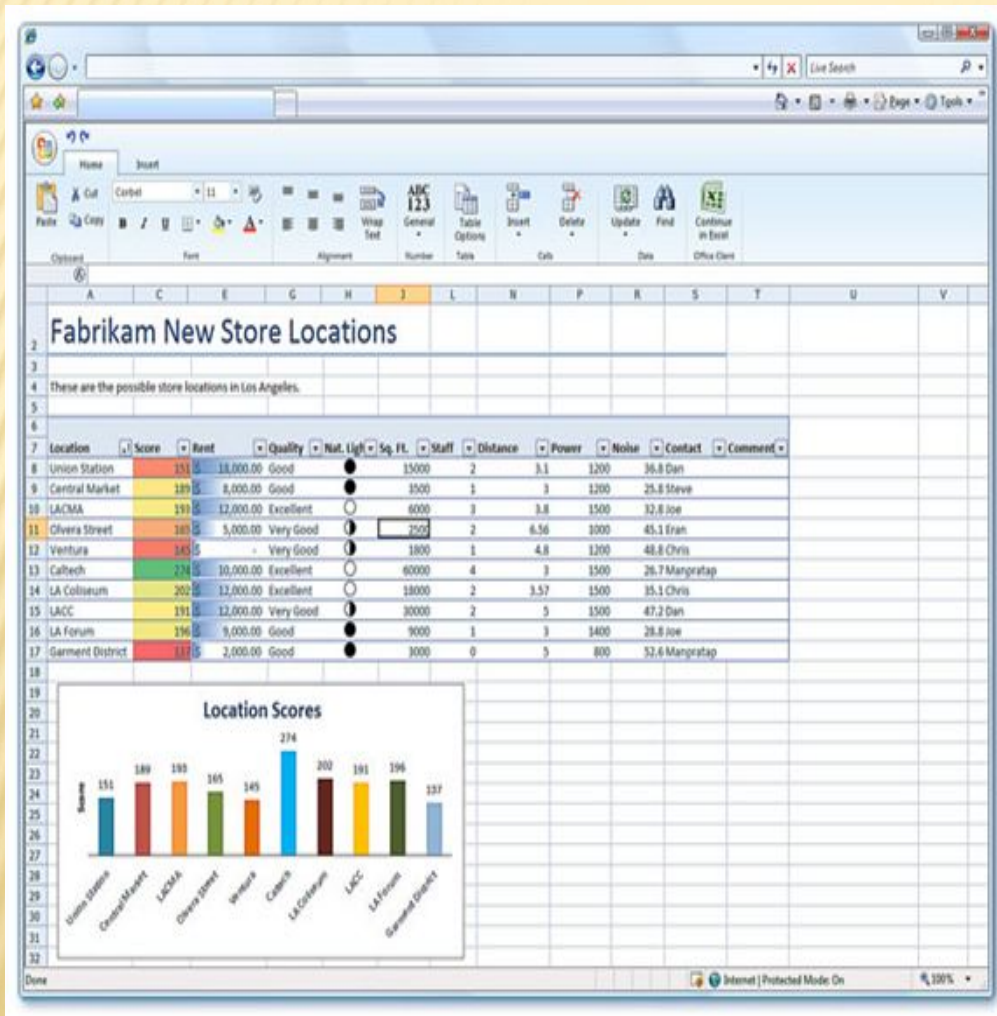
Live Search

Page ▾ Tools ▾

Home Insert

Paste Cut Copy Corbel 11 B I U Wrap Text General Table Options Insert Delete Update Find Continue in Excel

Clipboard Font Alignment Number Table Cells Data Office Client

A C E G H J L N P R S T U V

Fabrikam New Store Locations

These are the possible store locations in Los Angeles.

| Location | Score | Rent | Quality | Nat. Light | Sq. Ft. | Staff | Distance | Power | Noise | Contact | Comment |
|---|---|---|---|---|---|---|---|---|---|---|---|
| Union Station | 151 | $ 18,000.00 | Good | | 15000 | 2 | 3.1 | 1200 | 36.8 | Dan | |
| Central Market | 189 | $ 8,000.00 | Good | | 3500 | 1 | 3 | 1200 | 25.8 | Steve | |
| LACMA | 193 | $ 12,000.00 | Excellent | | 6000 | 3 | 3.8 | 1500 | 32.8 | Joe | |
| Olvera Street | 165 | $ 5,000.00 | Very Good | | 2500 | 2 | 6.56 | 1000 | 45.1 | Eran | |
| Ventura | 145 | $ - | Very Good | | 1800 | 1 | 4.8 | 1200 | 48.8 | Chris | |
| Caltech | 274 | $ 10,000.00 | Excellent | | 60000 | 4 | 3 | 1500 | 26.7 | Manpratap | |
| LA Coliseum | 202 | $ 12,000.00 | Excellent | | 18000 | 2 | 3.57 | 1500 | 35.1 | Chris | |
| LACC | 191 | $ 12,000.00 | Very Good | | 30000 | 2 | 5 | 1500 | 47.2 | Dan | |
| LA Forum | 196 | $ 9,000.00 | Good | | 9000 | 1 | 3 | 1400 | 28.8 | Joe | |
| Garment District | 137 | $ 2,000.00 | Good | | 3000 | 0 | 5 | 800 | 52.6 | Manpratap | |

Location Scores

Score

151 189 193 165 145 274 202 191 196 137

Union Station Central Market LACMA Olvera Street Ventura Caltech LA Coliseum LACC LA Forum Garment District

Done Internet | Protected Mode: On 100%